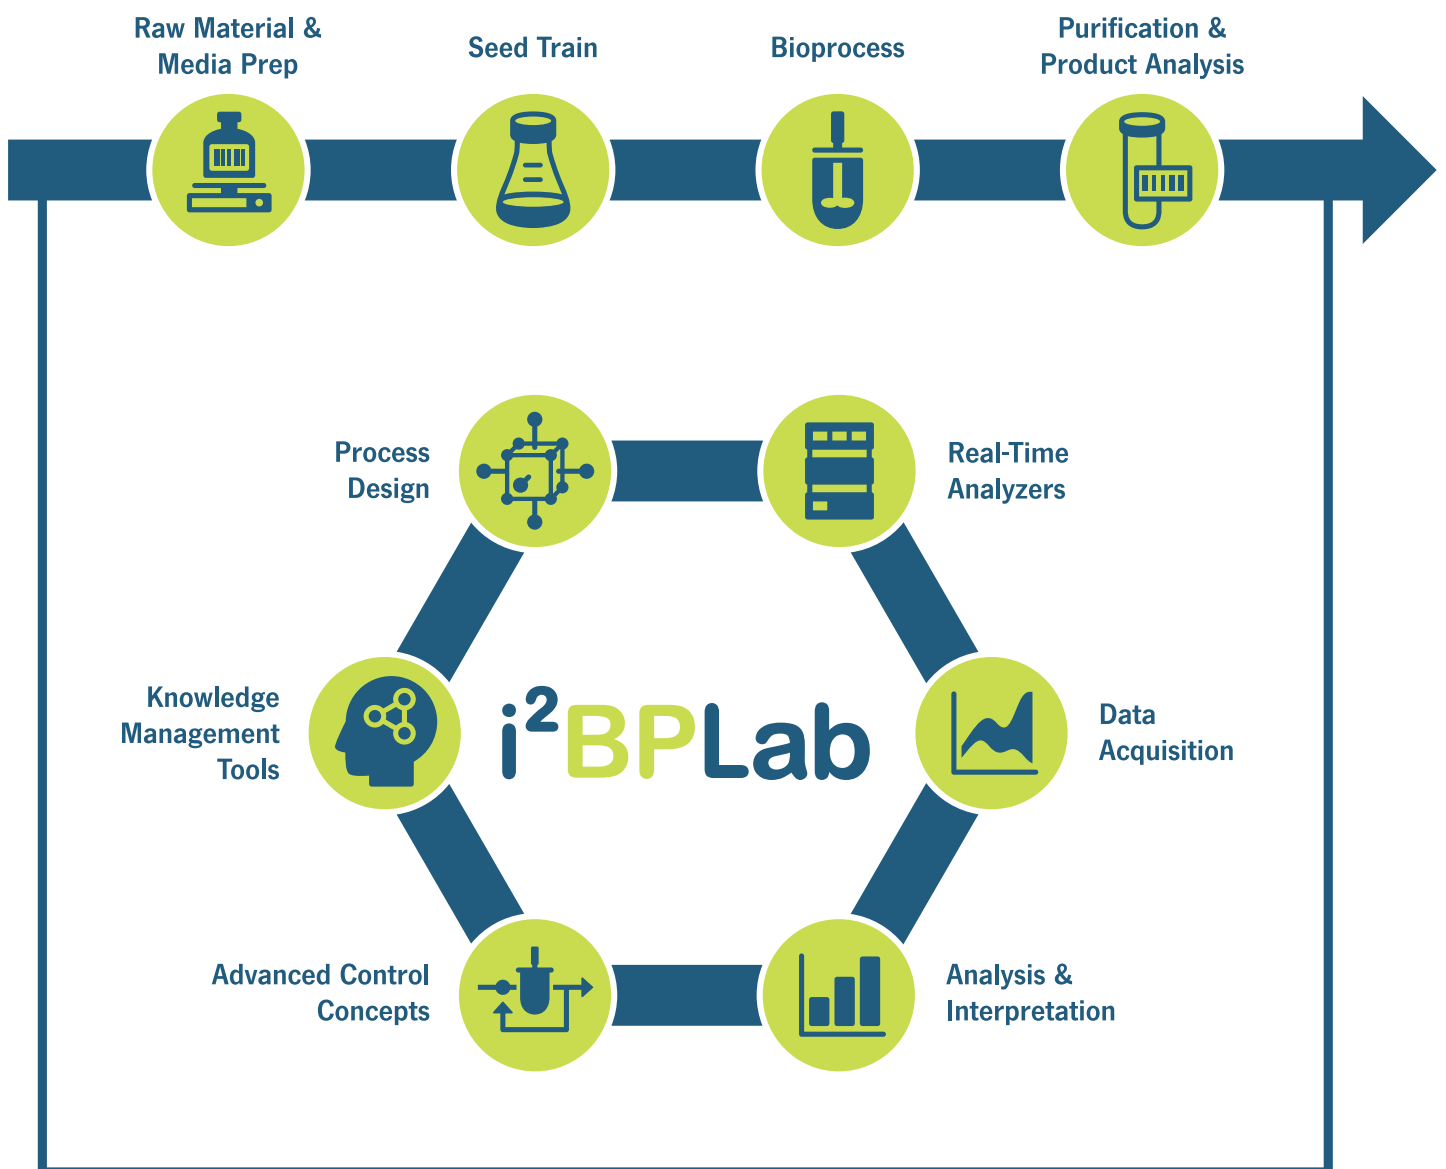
Raw Material & Media Prep

Seed Train

Bioprocess

Purification & Product Analysis

Process Design

Real-Time Analyzers

Knowledge Management Tools

$i^2$BPLab

Data Acquisition

Advanced Control Concepts

Analysis & Interpretation